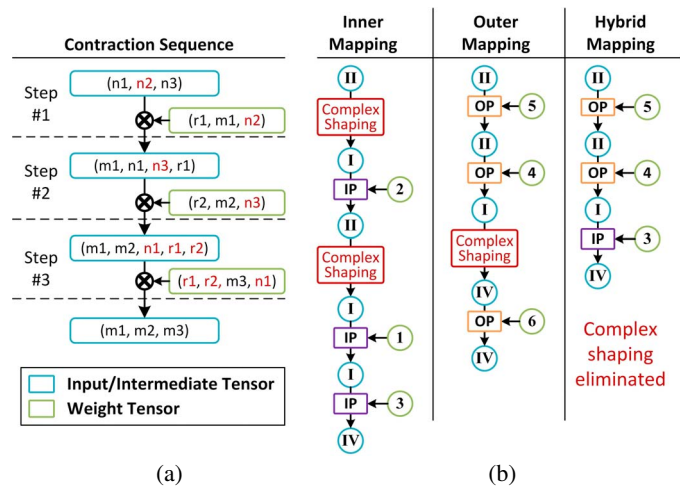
Contraction Sequence

Step #1
(n1, n2, n3)
(r1, m1, n2)

Step #2
(m1, n1, n3, r1)
(r2, m2, n3)

Step #3
(m1, m2, n1, r1, r2)
(r1, r2, m3, n1)

(m1, m2, m3)

Input/Intermediate Tensor
Weight Tensor

(a)

Inner Mapping
II
Complex Shaping
I
IP
2
II
Complex Shaping
I
IP
1
I
IP
3
IV

Outer Mapping
II
OP
5
II
OP
4
I
Complex Shaping
IV
OP
6
IV

Hybrid Mapping
II
OP
5
II
OP
4
I
IP
3
IV

Complex shaping eliminated

(b)